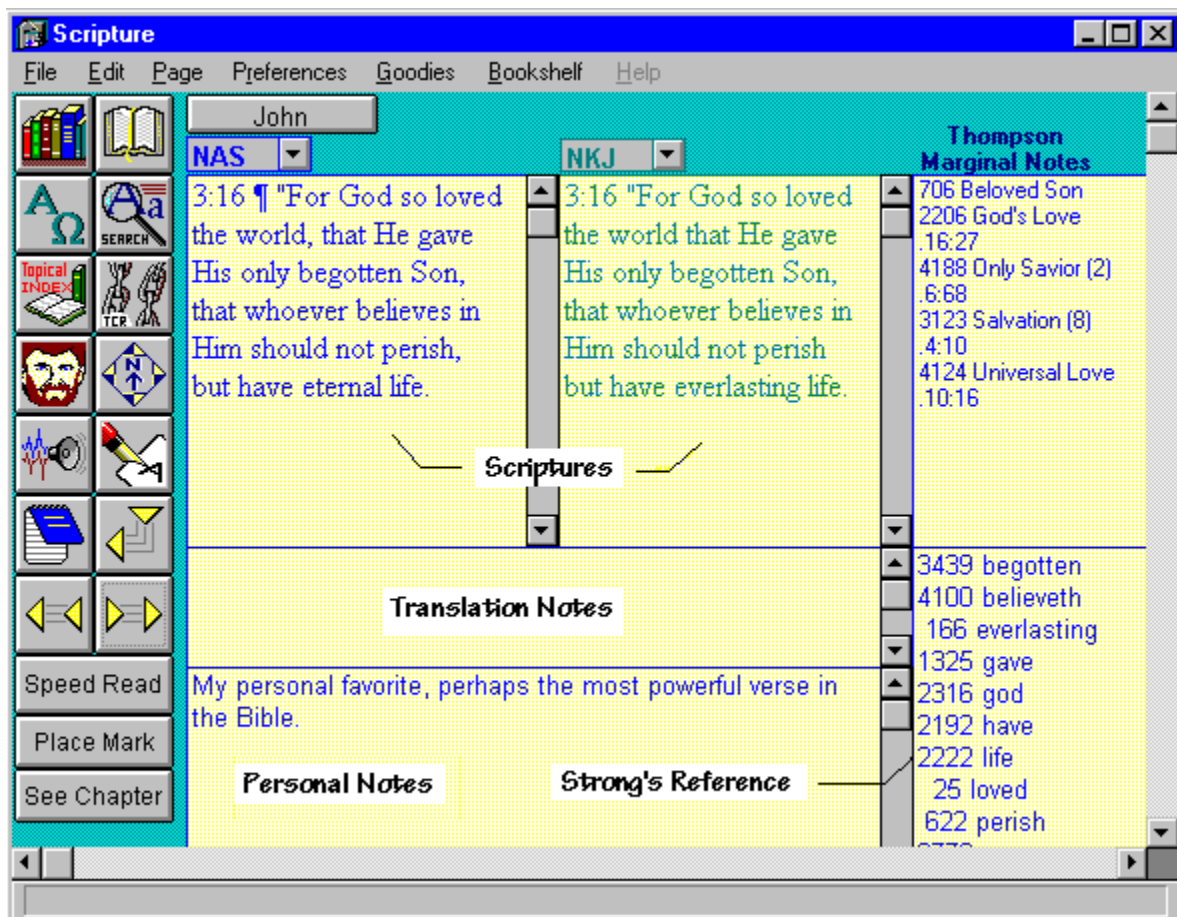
Scripture

File Edit Page Preferences Goodies Bookshelf Help

SEARCH

Topical INDEX

TCR

John

NAS

NKJ

Thompson Marginal Notes

3:16 ¶ "For God so loved the world, that He gave His only begotten Son, that whoever believes in Him should not perish, but have eternal life.

3:16 "For God so loved the world that He gave His only begotten Son, that whoever believes in Him should not perish but have everlasting life.

706 Beloved Son
2206 God's Love
.16:27
4188 Only Savior (2)
.6:68
3123 Salvation (8)
.4:10
4124 Universal Love
.10:16

Scriptures

Translation Notes

3439 begotten
4100 believeth
166 everlasting
1325 gave
2316 god
2192 have
2222 life
25 loved
622 perish
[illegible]

Speed Read

Place Mark

See Chapter

My personal favorite, perhaps the most powerful verse in the Bible.

Personal Notes

Strong's Reference